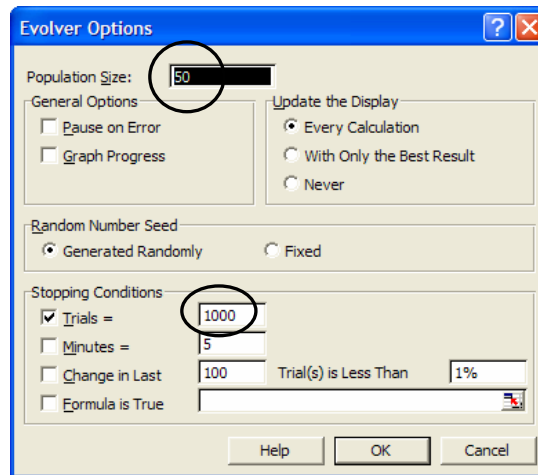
Evolver Options

Population Size: 50

General Options
Pause on Error
Graph Progress

Update the Display
Every Calculation
With Only the Best Result
Never

Random Number Seed
Generated Randomly
Fixed

Stopping Conditions
Trials = 1000
Minutes = 5
Change in Last 100 Trial(s) is Less Than 1%
Formula is True

Help
OK
Cancel